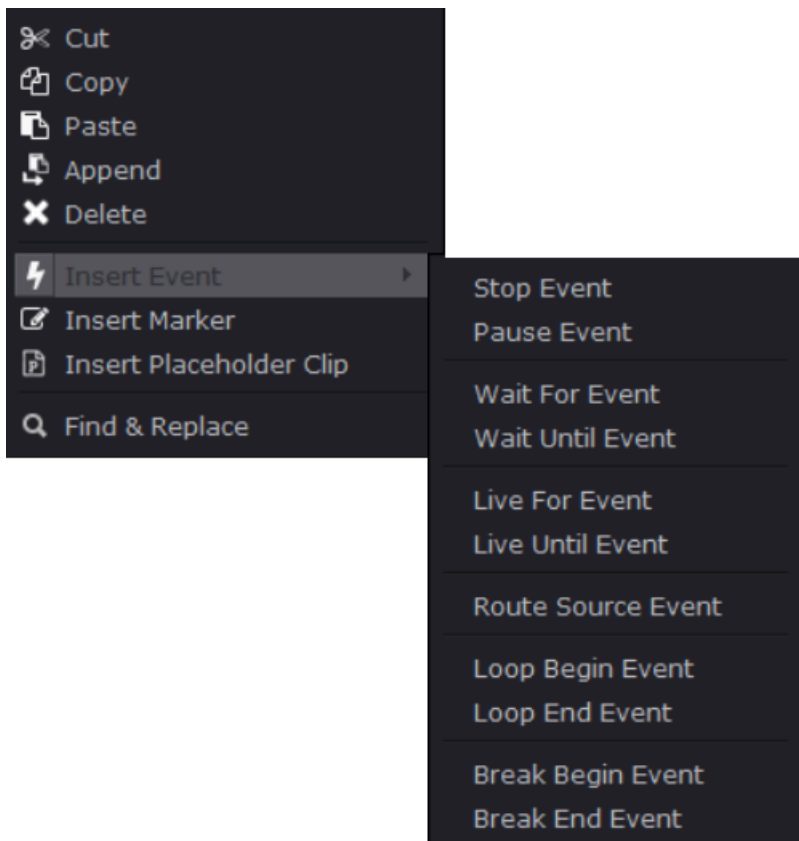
Cut
Copy
Paste
Append
Delete

Insert Event

Insert Marker
Insert Placeholder Clip

Find & Replace

Stop Event
Pause Event

Wait For Event
Wait Until Event

Live For Event
Live Until Event

Route Source Event

Loop Begin Event
Loop End Event

Break Begin Event
Break End Event